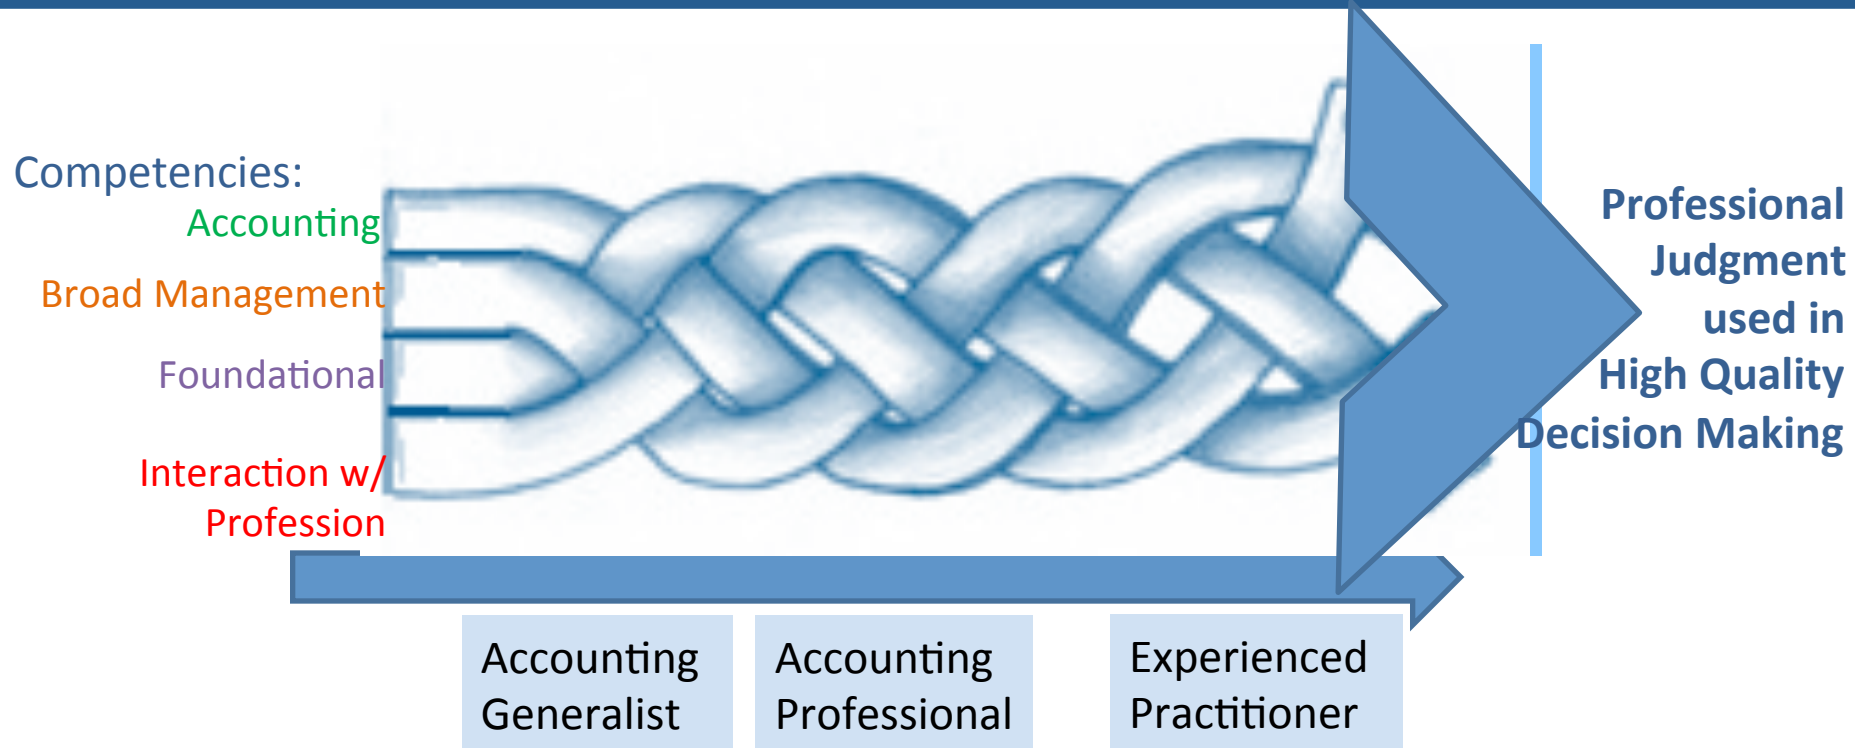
Competencies:
Accounting
Broad Management
Foundational
Interaction w/ Profession

Professional Judgment used in High Quality Decision Making

Accounting Generalist

Accounting Professional

Experienced Practitioner